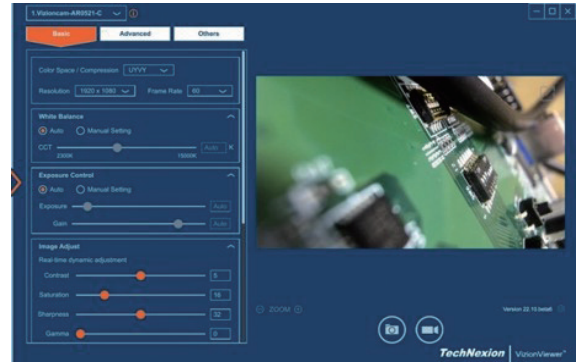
1.Vizioncam-AR0521-C

Basic
Advanced
Others

Color Space / Compression UYVY
Resolution 1920 x 1080 Frame Rate 60

White Balance
Auto Manual Setting
CCT
2800K 15000K
Auto K

Exposure Control
Auto Manual Setting
Exposure
Auto
Gain
Auto

Image Adjust
Real-time dynamic adjustment
Contrast 5
Saturation 16
Sharpness 32
Gamma 0

ZOOM

Version 22.10 beta6

TechNexion VizionViewer™